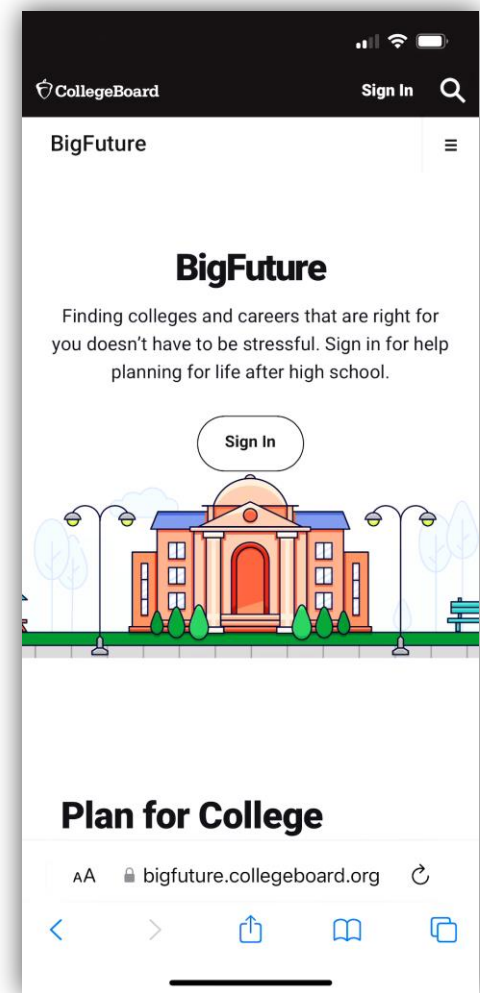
CollegeBoard

Sign In

BigFuture

BigFuture

Finding colleges and careers that are right for you doesn't have to be stressful. Sign in for help planning for life after high school.

Sign In

Plan for College

AA bigfuture.collegeboard.org